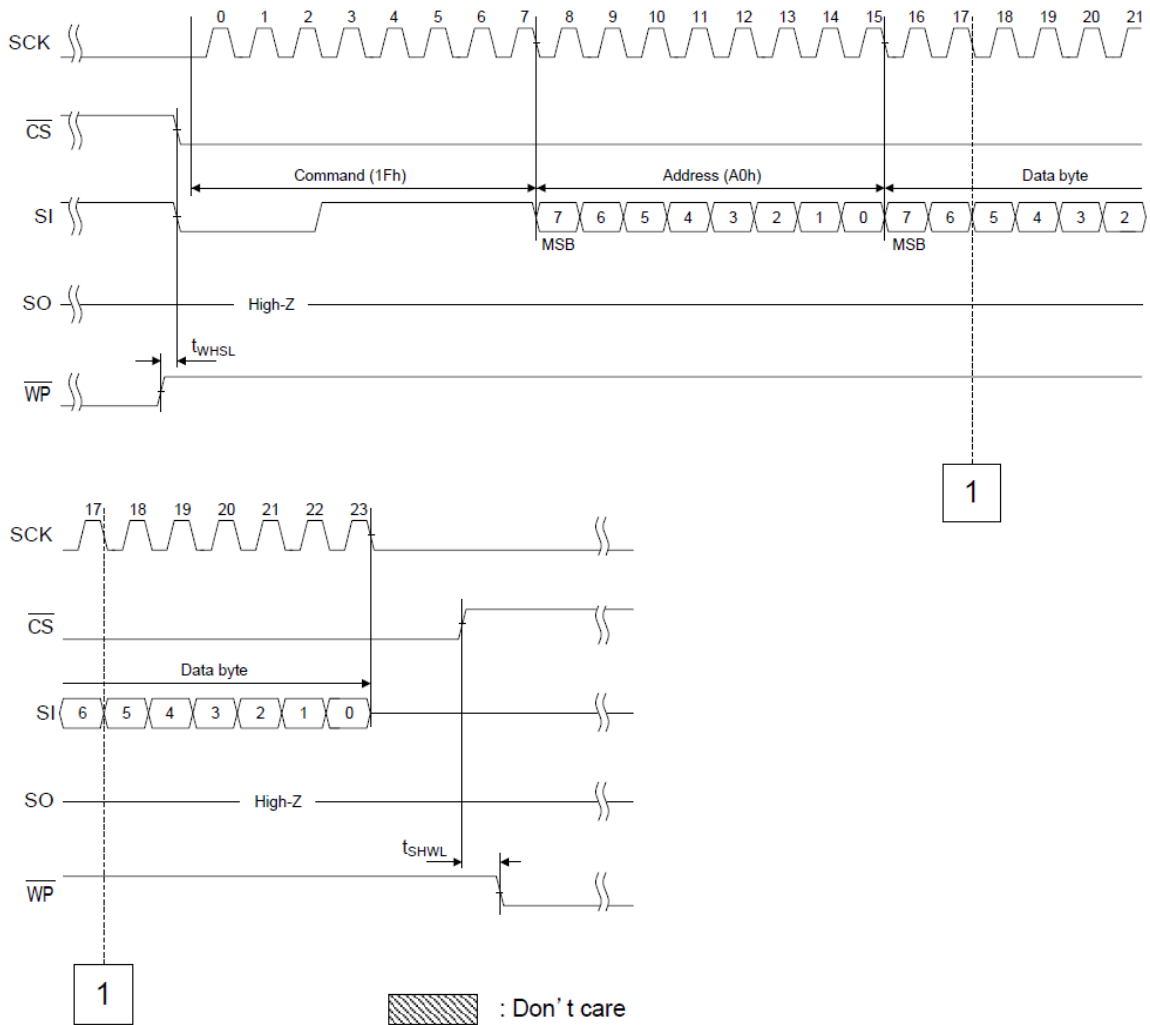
0 1 2 3 4 5 6 7 8 9 10 11 12 13 14 15 16 17 18 19 20 21

SCK

$\overline{CS}$

Command (1Fh)

Address (A0h)

Data byte

SI

7 6 5 4 3 2 1 0 7 6 5 4 3 2

MSB

MSB

SO

High-Z

$t_{WHSL}$

$\overline{WP}$

1

17 18 19 20 21 22 23

SCK

$\overline{CS}$

Data byte

SI

6 5 4 3 2 1 0

SO

High-Z

$t_{SHWL}$

$\overline{WP}$

1

: Don’t care